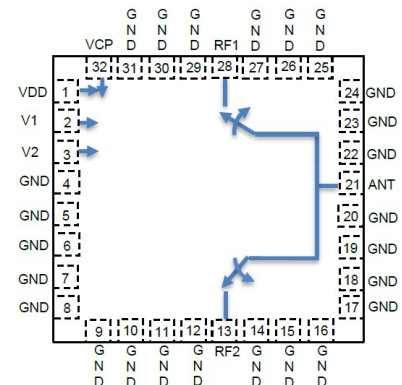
VCP
32
G N D
31
G N D
30
G N D
29
RF1
28
G N D
27
G N D
26
G N D
25

VDD 1
V1 2
V2 3
GND 4
GND 5
GND 6
GND 7
GND 8

24 GND
23 GND
22 GND
21 ANT
20 GND
19 GND
18 GND
17 GND

9
G N D
10
G N D
11
G N D
12
G N D
13
RF2
14
G N D
15
G N D
16
G N D